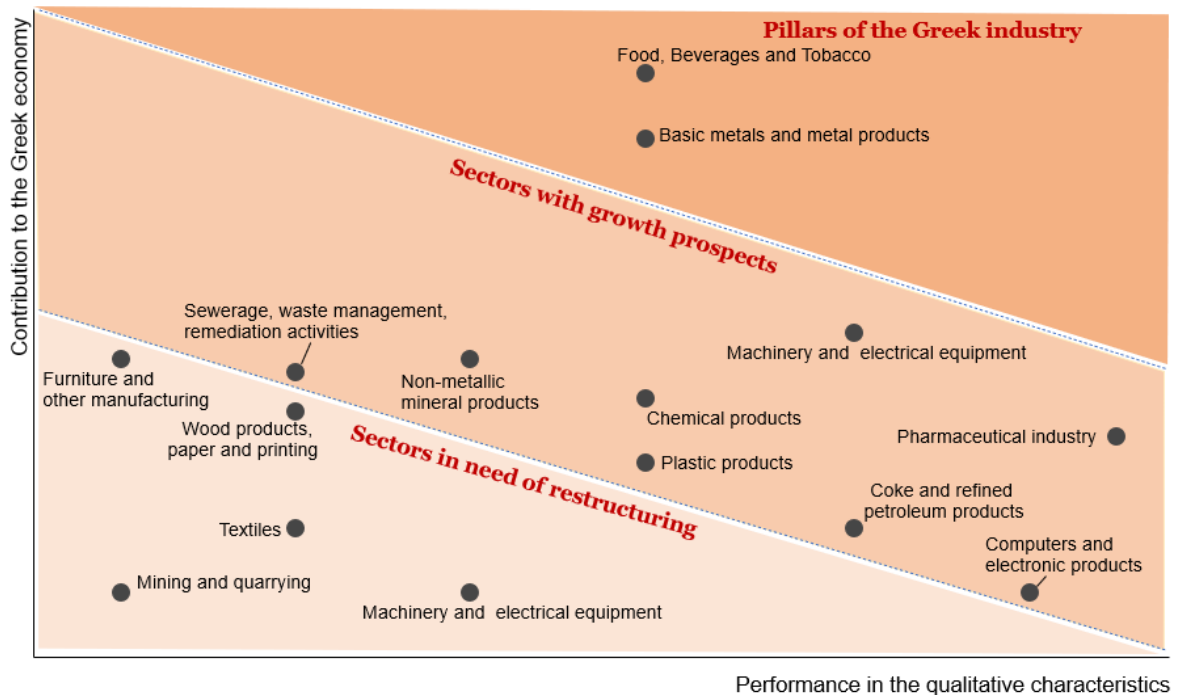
Pillars of the Greek industry

Food, Beverages and Tobacco

Basic metals and metal products

Sectors with growth prospects

Contribution to the Greek economy

Sewerage, waste management, remediation activities

Machinery and electrical equipment

Furniture and other manufacturing

Non-metallic mineral products

Chemical products

Wood products, paper and printing

Sectors in need of restructuring

Pharmaceutical industry

Plastic products

Coke and refined petroleum products

Textiles

Computers and electronic products

Mining and quarrying

Machinery and electrical equipment

Performance in the qualitative characteristics